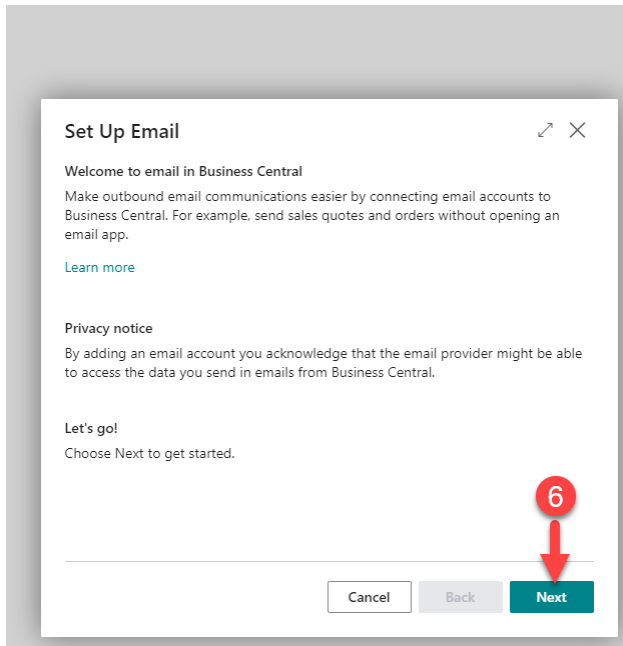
Set Up Email

Welcome to email in Business Central

Make outbound email communications easier by connecting email accounts to Business Central. For example, send sales quotes and orders without opening an email app.

Learn more

Privacy notice

By adding an email account you acknowledge that the email provider might be able to access the data you send in emails from Business Central.

Let's go!

Choose Next to get started.

6

Cancel Back Next